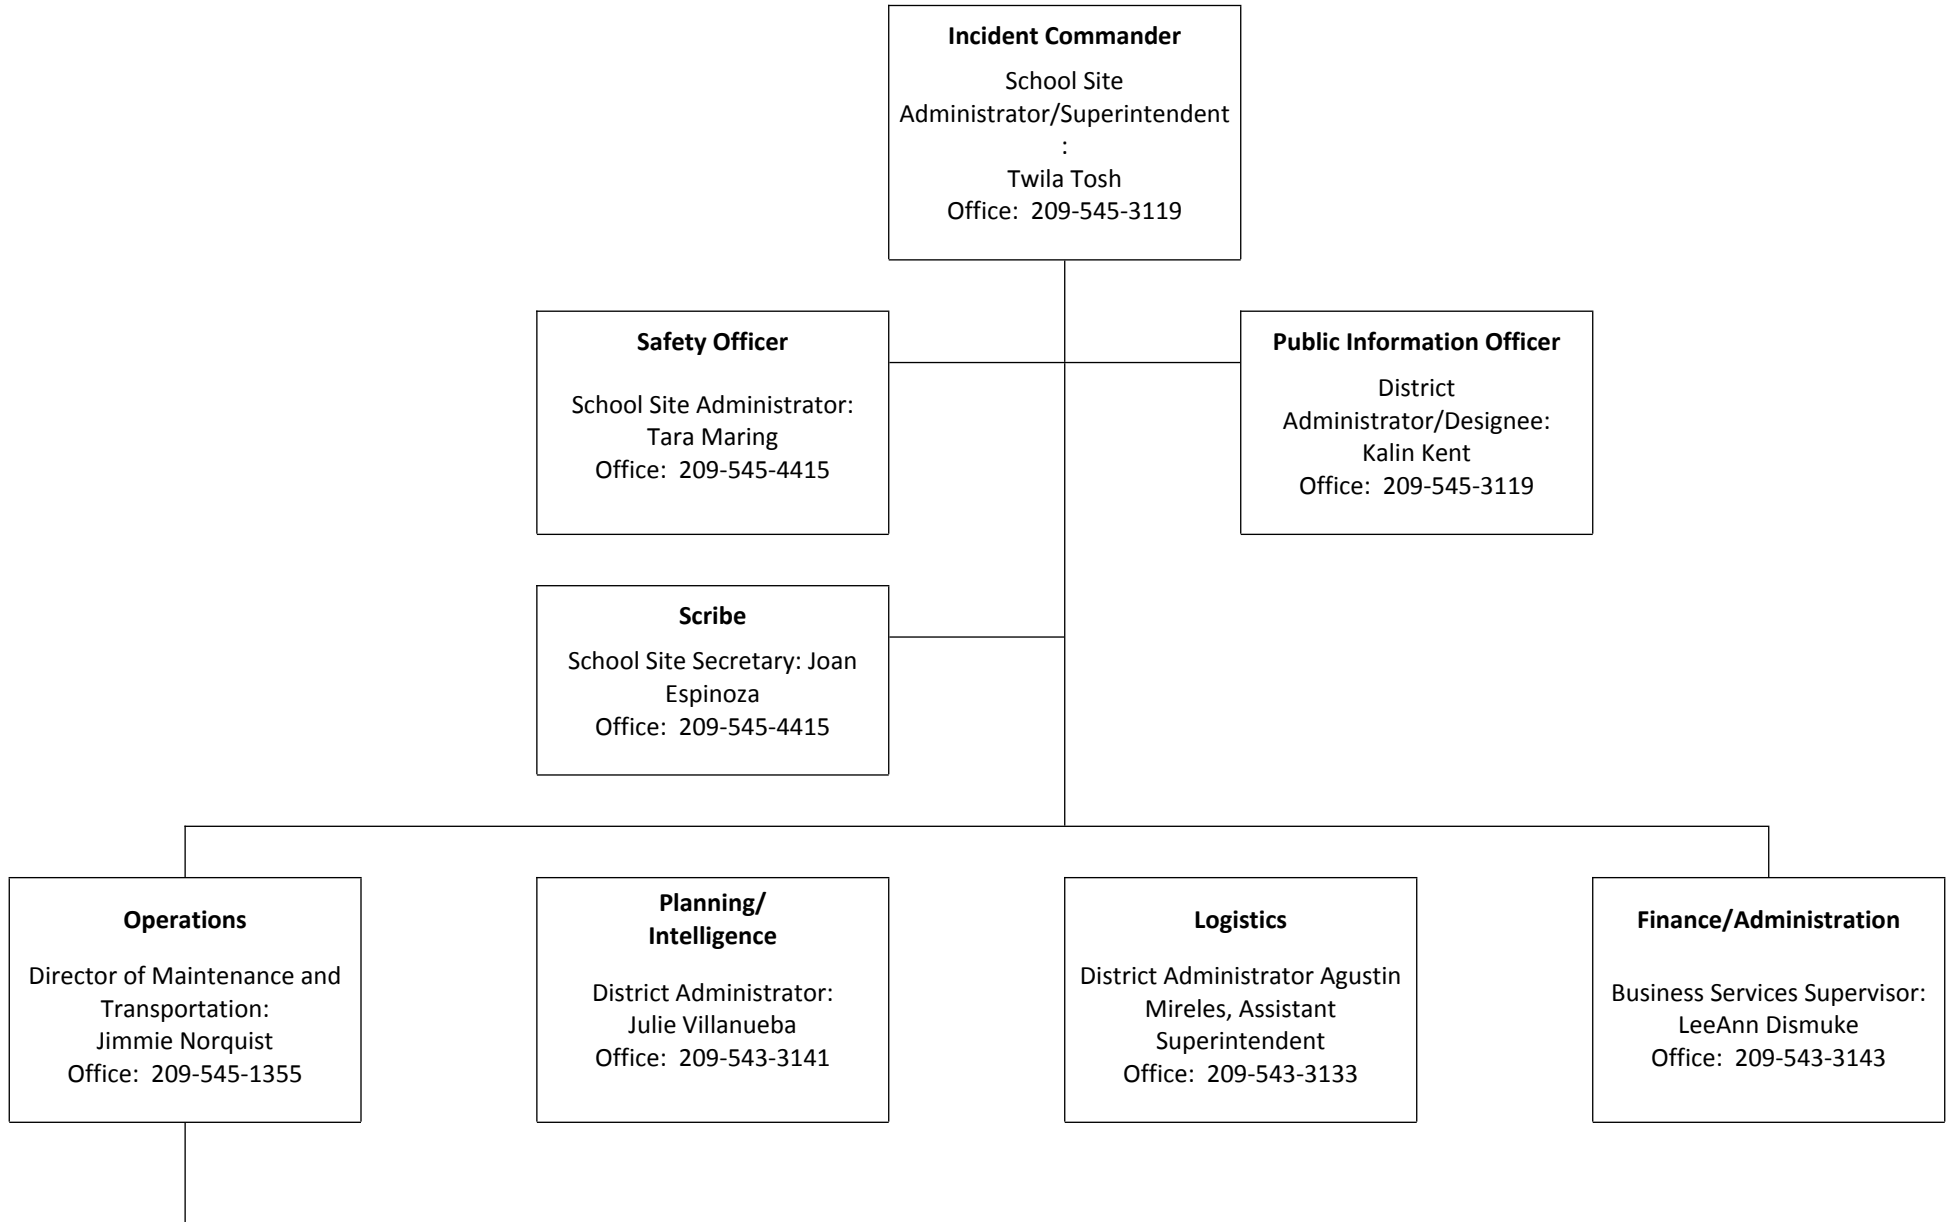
**Incident Commander**

School Site Administrator/Superintendent
:
Twila Tosh
Office: 209-545-3119

**Safety Officer**

School Site Administrator:
Tara Maring
Office: 209-545-4415

**Public Information Officer**

District Administrator/Designee:
Kalin Kent
Office: 209-545-3119

**Scribe**

School Site Secretary: Joan Espinoza
Office: 209-545-4415

**Operations**

Director of Maintenance and Transportation:
Jimmie Norquist
Office: 209-545-1355

**Planning/ Intelligence**

District Administrator:
Julie Villanueba
Office: 209-543-3141

**Logistics**

District Administrator Agustin Mireles, Assistant Superintendent
Office: 209-543-3133

**Finance/Administration**

Business Services Supervisor:
LeeAnn Dismuke
Office: 209-543-3143